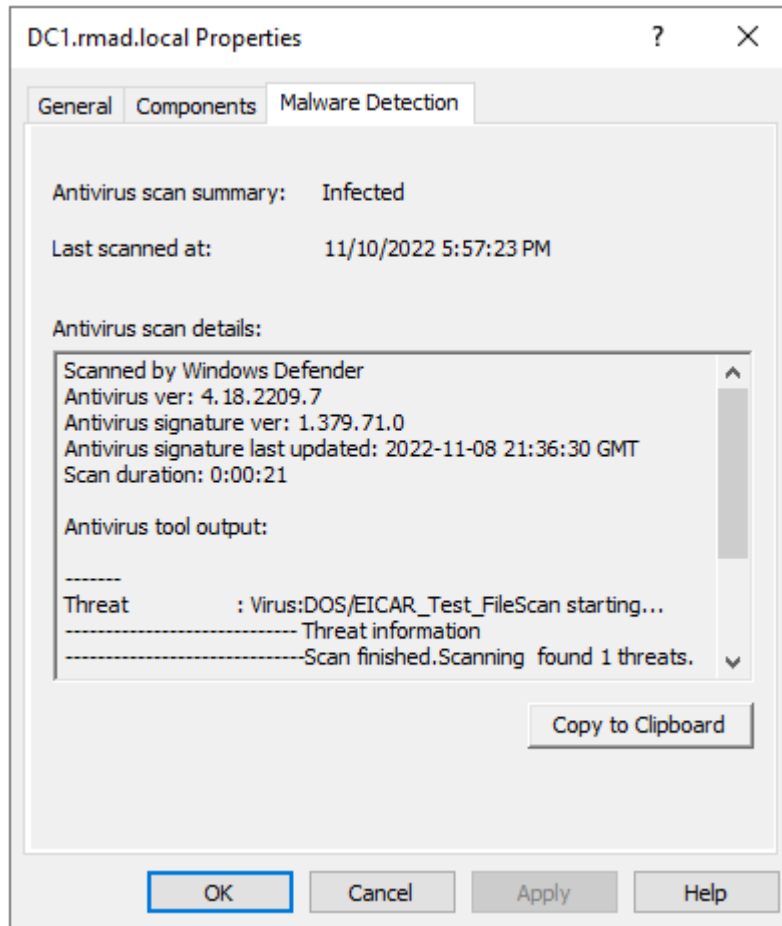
DC1.rmad.local Properties ? ×

General Components Malware Detection

Antivirus scan summary: Infected

Last scanned at: 11/10/2022 5:57:23 PM

Antivirus scan details:

Scanned by Windows Defender
Antivirus ver: 4.18.2209.7
Antivirus signature ver: 1.379.71.0
Antivirus signature last updated: 2022-11-08 21:36:30 GMT
Scan duration: 0:00:21

Antivirus tool output:

--------
Threat : Virus:DOS/EICAR_Test_FileScan starting...
------------------------------ Threat information
------------------------------Scan finished.Scanning found 1 threats.

Copy to Clipboard

OK Cancel Apply Help